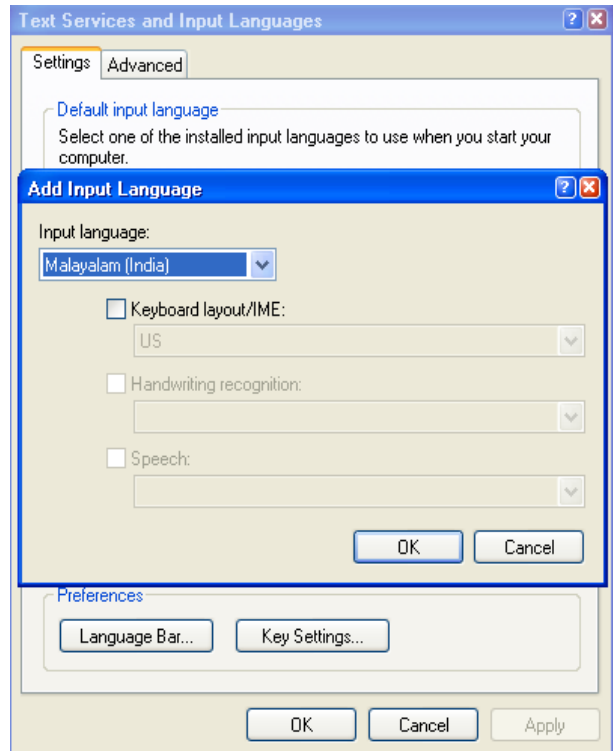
Text Services and Input Languages

Settings | Advanced

Default input language

Select one of the installed input languages to use when you start your computer.

Add Input Language

Input language:

Malayalam (India)

Keyboard layout/IME:

US

Handwriting recognition:

Speech:

OK | Cancel

Preferences

Language Bar... | Key Settings...

OK | Cancel | Apply